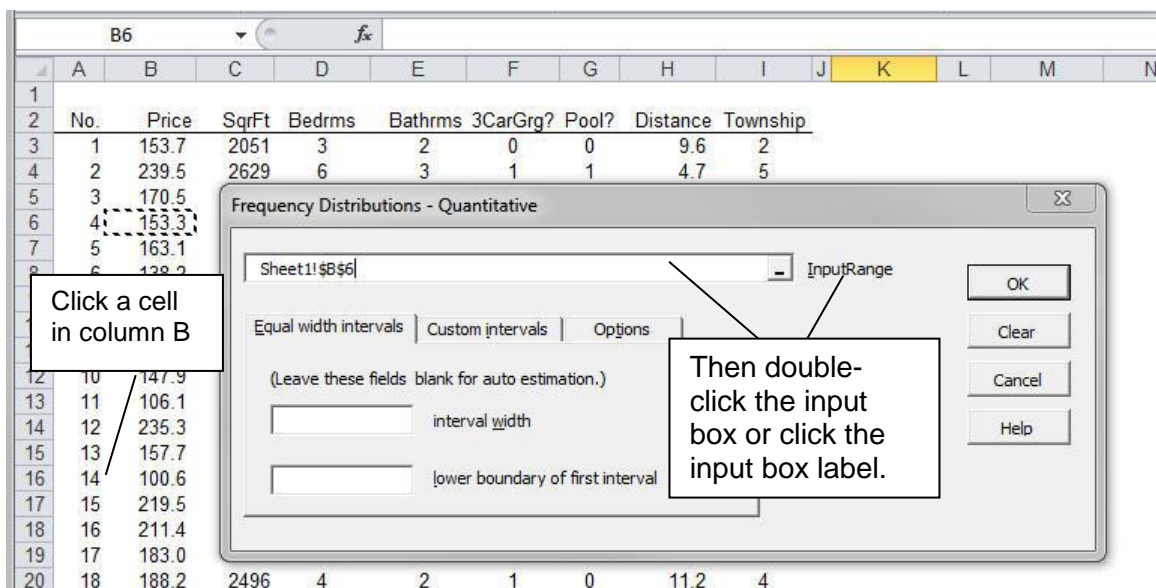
B6 $f_x$

| | A | B | C | D | E | F | G | H | I | J | K | L | M | N |
|---|---|---|---|---|---|---|---|---|---|---|---|---|---|---|
| 1 | | | | | | | | | | | | | | |
| 2 | No. | Price | SqrFt | Bedrms | Bathrms | 3CarGrg? | Pool? | Distance | Township | | | | | |
| 3 | 1 | 153.7 | 2051 | 3 | 2 | 0 | 0 | 9.6 | 2 | | | | | |
| 4 | 2 | 239.5 | 2629 | 6 | 3 | 1 | 1 | 4.7 | 5 | | | | | |
| 5 | 3 | 170.5 | | | | | | | | | | | | |
| 6 | 4 | 153.3 | | | | | | | | | | | | |
| 7 | 5 | 163.1 | | | | | | | | | | | | |
| 8 | 6 | 138.2 | | | | | | | | | | | | |
| 12 | 10 | 147.9 | | | | | | | | | | | | |
| 13 | 11 | 106.1 | | | | | | | | | | | | |
| 14 | 12 | 235.3 | | | | | | | | | | | | |
| 15 | 13 | 157.7 | | | | | | | | | | | | |
| 16 | 14 | 100.6 | | | | | | | | | | | | |
| 17 | 15 | 219.5 | | | | | | | | | | | | |
| 18 | 16 | 211.4 | | | | | | | | | | | | |
| 19 | 17 | 183.0 | | | | | | | | | | | | |
| 20 | 18 | 188.2 | 2496 | 4 | 2 | 1 | 0 | 11.2 | 4 | | | | | |

Frequency Distributions - Quantitative

Sheet1!$B$6

InputRange

OK

Clear

Cancel

Help

Equal width intervals

Custom intervals

Options

(Leave these fields blank for auto estimation.)

interval width

lower boundary of first interval

Click a cell in column B

Then double-click the input box or click the input box label.